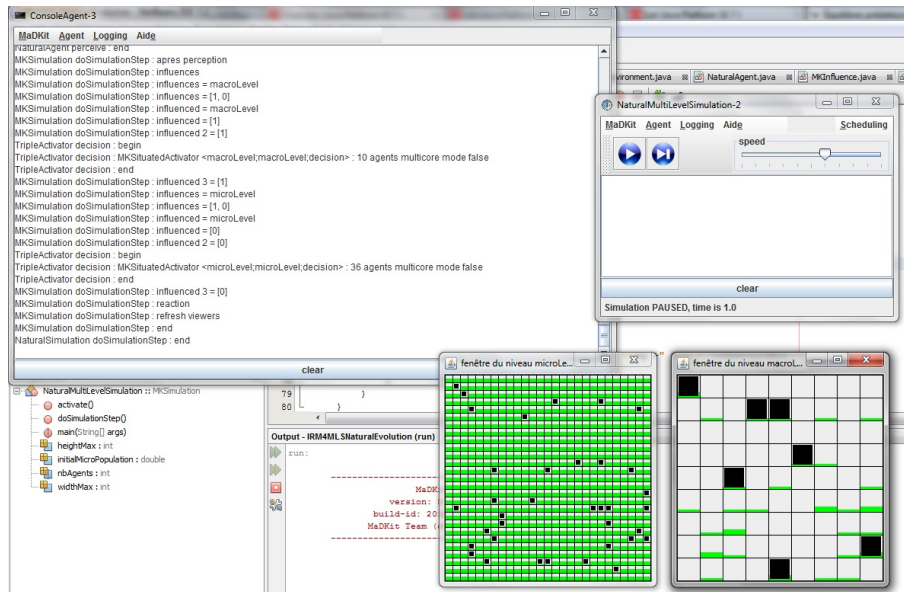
ConsoleAgent-3

MaDKit Agent Logging Aide

NaturalAgent perceive : end
MKSimulation doSimulationStep : apres perception
MKSimulation doSimulationStep : influences
MKSimulation doSimulationStep : influences = macroLevel
MKSimulation doSimulationStep : influences = [1, 0]
MKSimulation doSimulationStep : influenced = macroLevel
MKSimulation doSimulationStep : influenced = [1]
MKSimulation doSimulationStep : influenced 2 = [1]
TripleActivator decision : begin
TripleActivator decision : MKSituatedActivator <macroLevel;macroLevel;decision> : 10 agents multicore mode false
TripleActivator decision : end
MKSimulation doSimulationStep : influenced 3 = [1]
MKSimulation doSimulationStep : influences = microLevel
MKSimulation doSimulationStep : influences = [1, 0]
MKSimulation doSimulationStep : influenced = microLevel
MKSimulation doSimulationStep : influenced = [0]
MKSimulation doSimulationStep : influenced 2 = [0]
TripleActivator decision : begin
TripleActivator decision : MKSituatedActivator <microLevel;microLevel;decision> : 36 agents multicore mode false
TripleActivator decision : end
MKSimulation doSimulationStep : influenced 3 = [0]
MKSimulation doSimulationStep : reaction
MKSimulation doSimulationStep : refresh viewers
MKSimulation doSimulationStep : end
NaturalSimulation doSimulationStep : end

clear

vironment.java NaturalAgent.java MKInfluence.java

NaturalMultiLevelSimulation-2

MaDKit Agent Logging Aide Scheduling

speed

clear

Simulation PAUSED, time is 1.0

NaturalMultiLevelSimulation :: MKSimulation
activate()
doSimulationStep()
main(String[] args)
heightMax : int
initialMicroPopulation : double
nbAgents : int
widthMax : int

79 }
80 }

Output - IRM4MLSNaturalEvolution (run)

run:

MaDK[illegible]
version: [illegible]
build-id: 20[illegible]
MaDKit Team ([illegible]

fenêtre du niveau microLe...

fenêtre du niveau macroL...